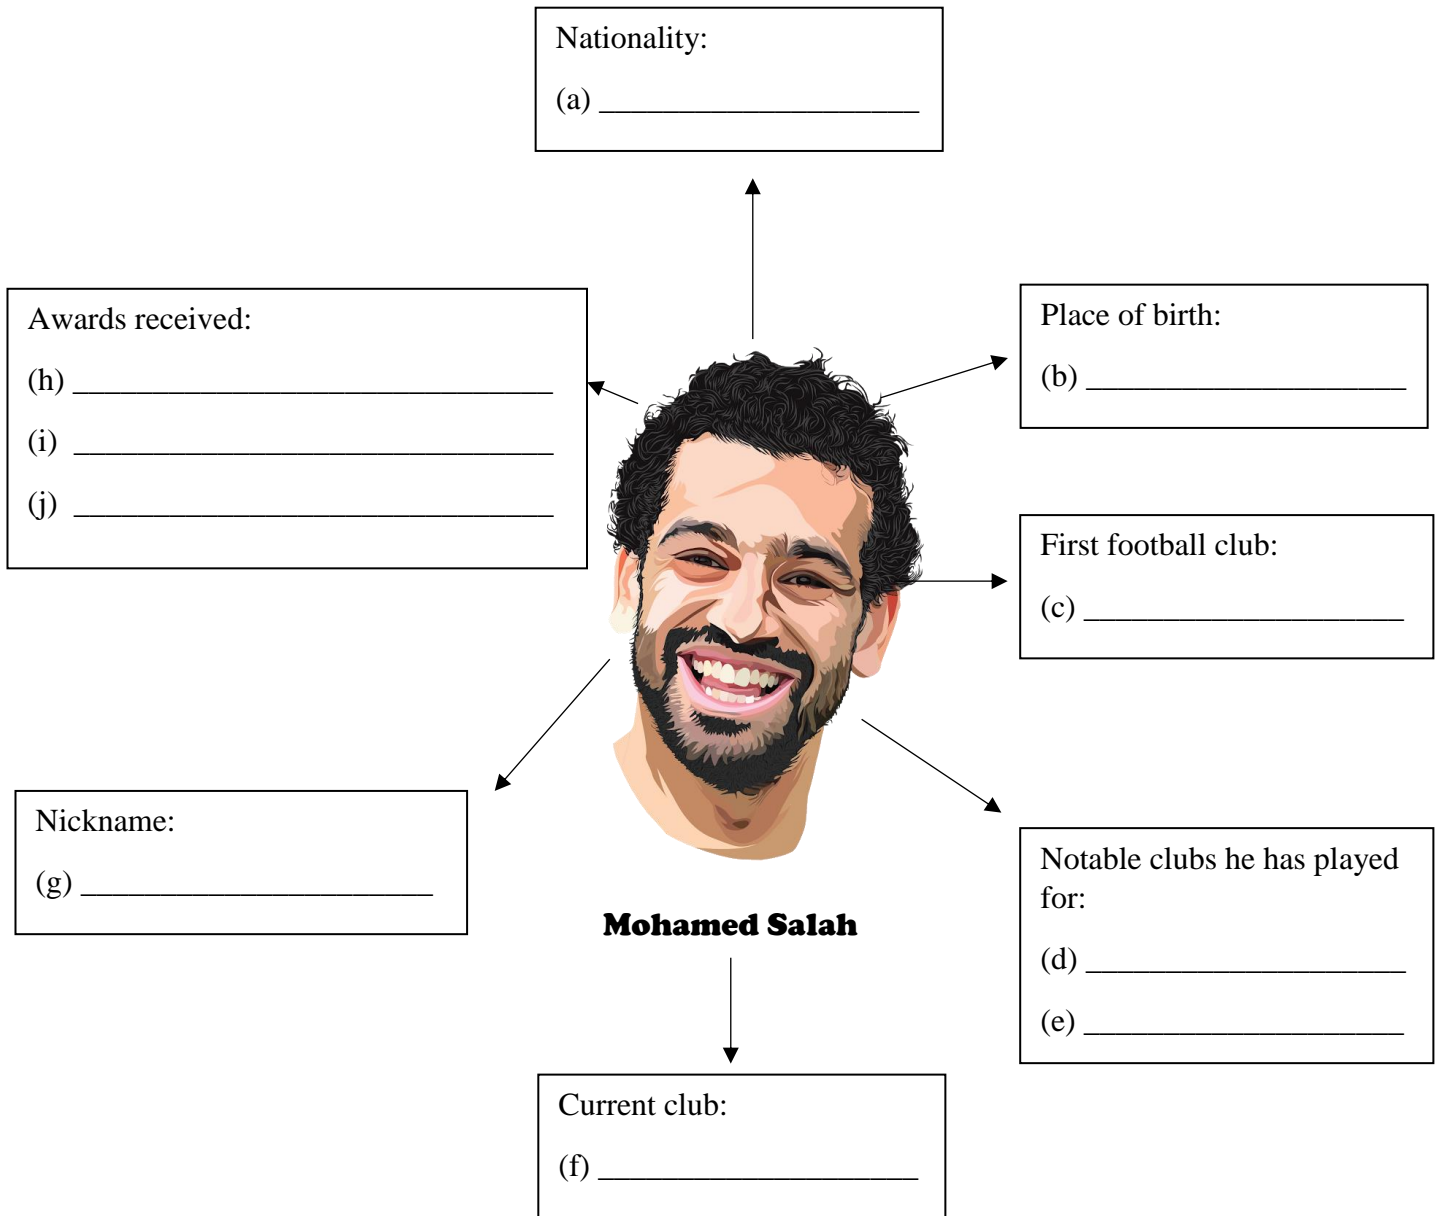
Nationality:

(a) ____________________

Awards received:

(h) ______________________________

(i) ______________________________

(j) ______________________________

Place of birth:

(b) ____________________

First football club:

(c) ____________________

Nickname:

(g) ______________________

Mohamed Salah

Notable clubs he has played for:

(d) ____________________

(e) ____________________

Current club:

(f) ____________________